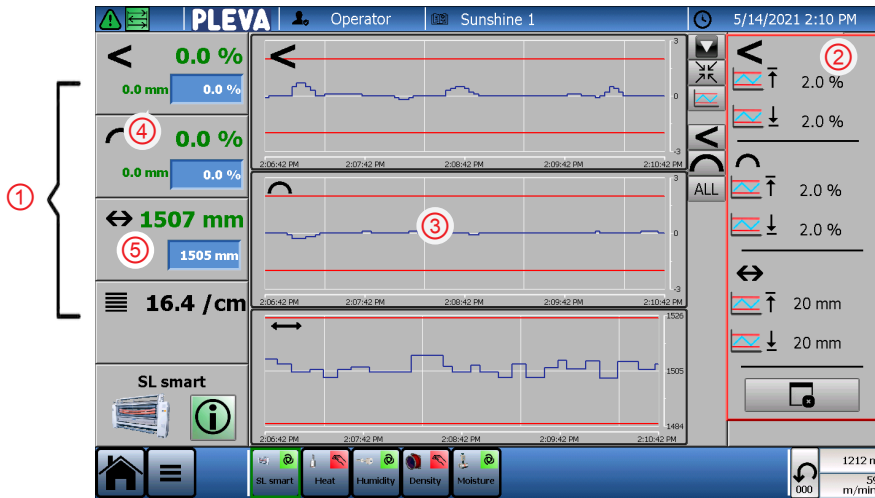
PLEVA Operator Sunshine 1 5/14/2021 2:10 PM

< 0.0 %
0.0 mm 0.0 %
4
0.0 %
0.0 mm 0.0 %
↔ 1507 mm
5
1505 mm
16.4 /cm
SL smart

1

3
0
-3
2:06:42 PM 2:07:42 PM 2:08:42 PM 2:09:42 PM 2:10:42 PM

3
3
0
-3
2:06:42 PM 2:07:42 PM 2:08:42 PM 2:09:42 PM 2:10:42 PM

1526
1505
1484
2:06:42 PM 2:07:42 PM 2:08:42 PM 2:09:42 PM 2:10:42 PM

ALL

2
2.0 %
2.0 %
2.0 %
2.0 %
20 mm
20 mm

SL smart Heat Humidity Density Moisture

000
1212 m
59 m/min